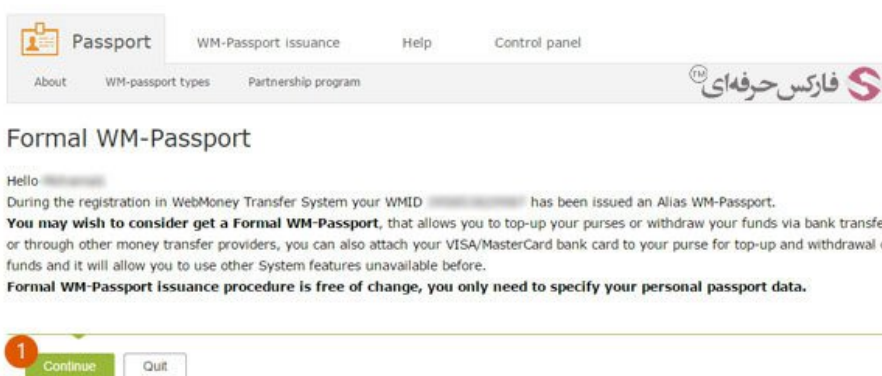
Passport WM-Passport issuance Help Control panel

About WM-passport types Partnership program

فارکس حرفه‌ای TM

Formal WM-Passport

Hello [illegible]
During the registration in WebMoney Transfer System your WMID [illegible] has been issued an Alias WM-Passport.
**You may wish to consider get a Formal WM-Passport**, that allows you to top-up your purses or withdraw your funds via bank transfe or through other money transfer providers, you can also attach your VISA/MasterCard bank card to your purse for top-up and withdrawal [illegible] funds and it will allow you to use other System features unavailable before.
**Formal WM-Passport issuance procedure is free of change, you only need to specify your personal passport data.**

1
Continue Quit